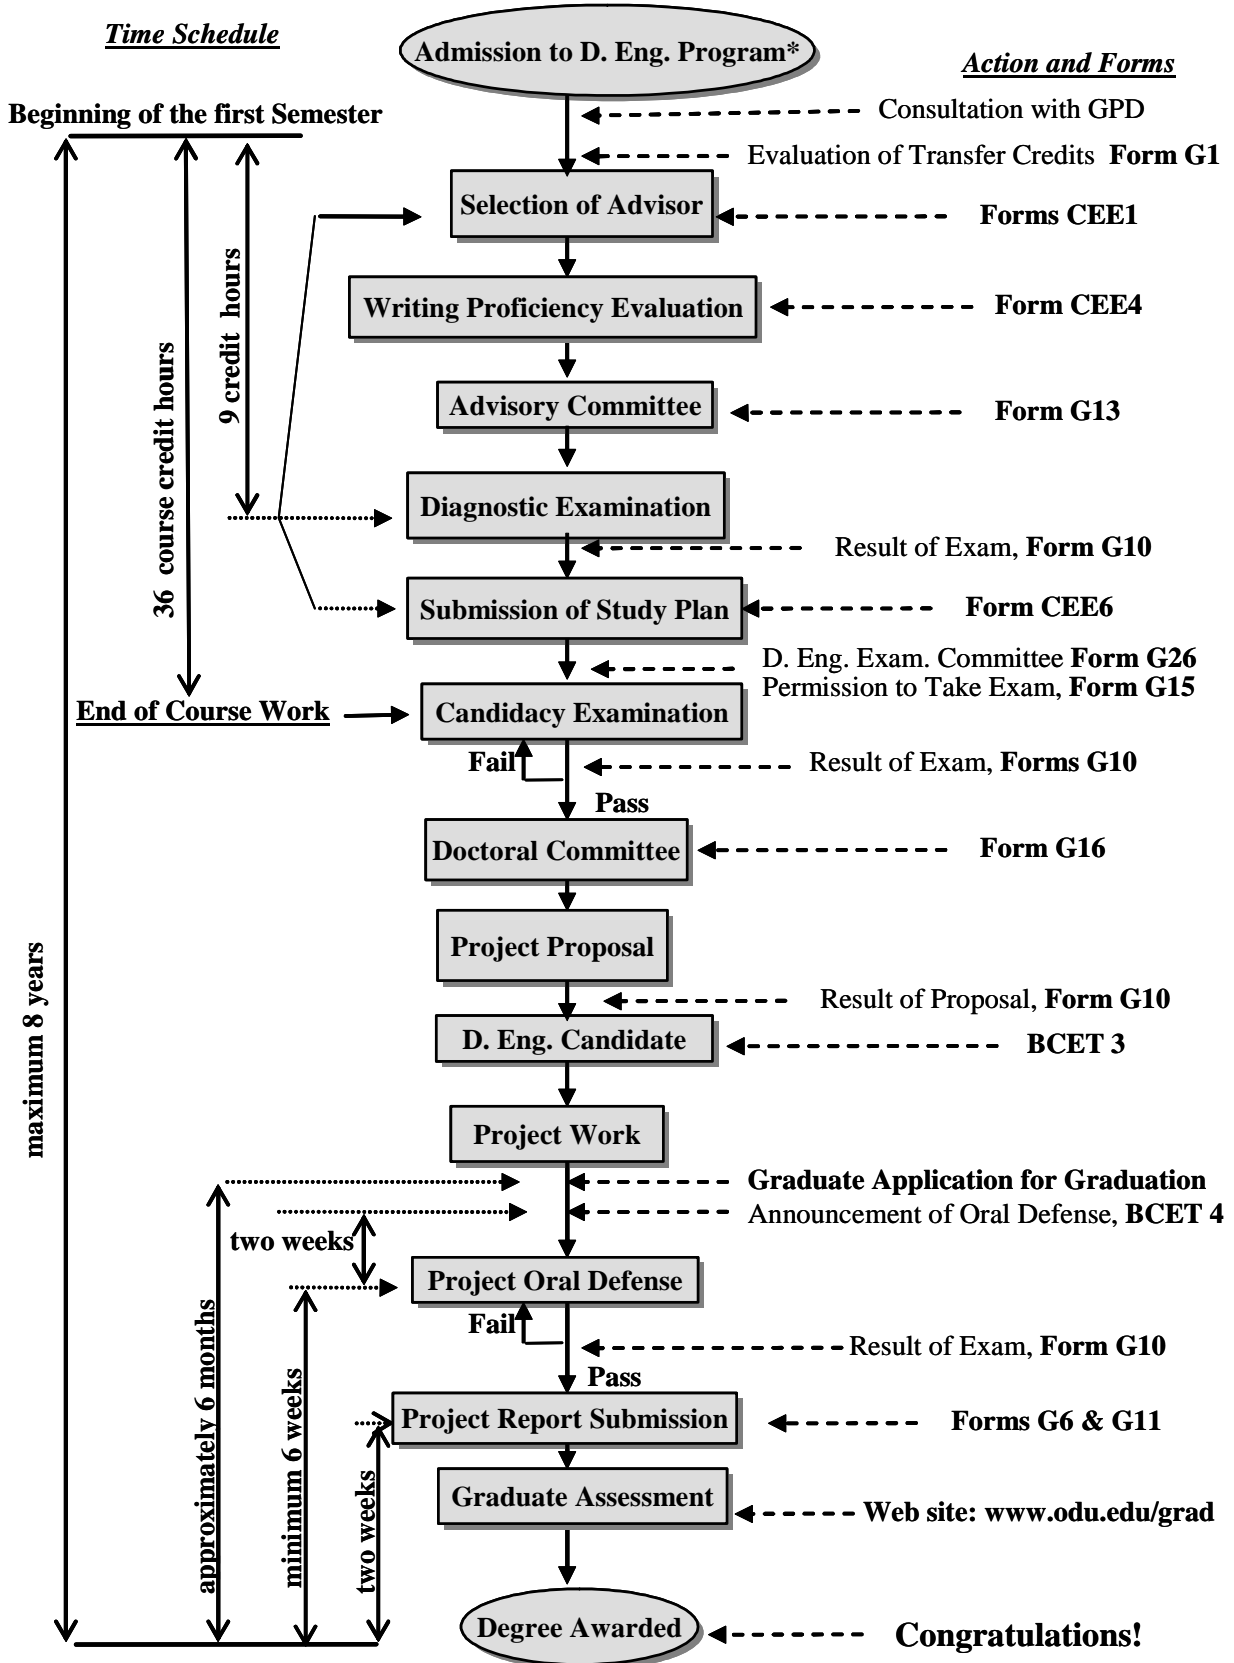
Time Schedule

Admission to D. Eng. Program*

Action and Forms

Beginning of the first Semester

Consultation with GPD

Evaluation of Transfer Credits **Form G1**

Selection of Advisor

Forms CEE1

Writing Proficiency Evaluation

Form CEE4

Advisory Committee

Form G13

9 credit hours

36 course credit hours

Diagnostic Examination

Result of Exam, **Form G10**

Submission of Study Plan

Form CEE6

D. Eng. Exam. Committee **Form G26**
Permission to Take Exam, **Form G15**

End of Course Work

Candidacy Examination

Fail

Result of Exam, **Forms G10**

Pass

Doctoral Committee

Form G16

Project Proposal

Result of Proposal, **Form G10**

D. Eng. Candidate

BCET 3

Project Work

maximum 8 years

Graduate Application for Graduation

Announcement of Oral Defense, **BCET 4**

two weeks

Project Oral Defense

Fail

Result of Exam, **Form G10**

Pass

Project Report Submission

Forms G6 & G11

approximately 6 months

minimum 6 weeks

two weeks

Graduate Assessment

Web site: www.odu.edu/grad

Degree Awarded

Congratulations!